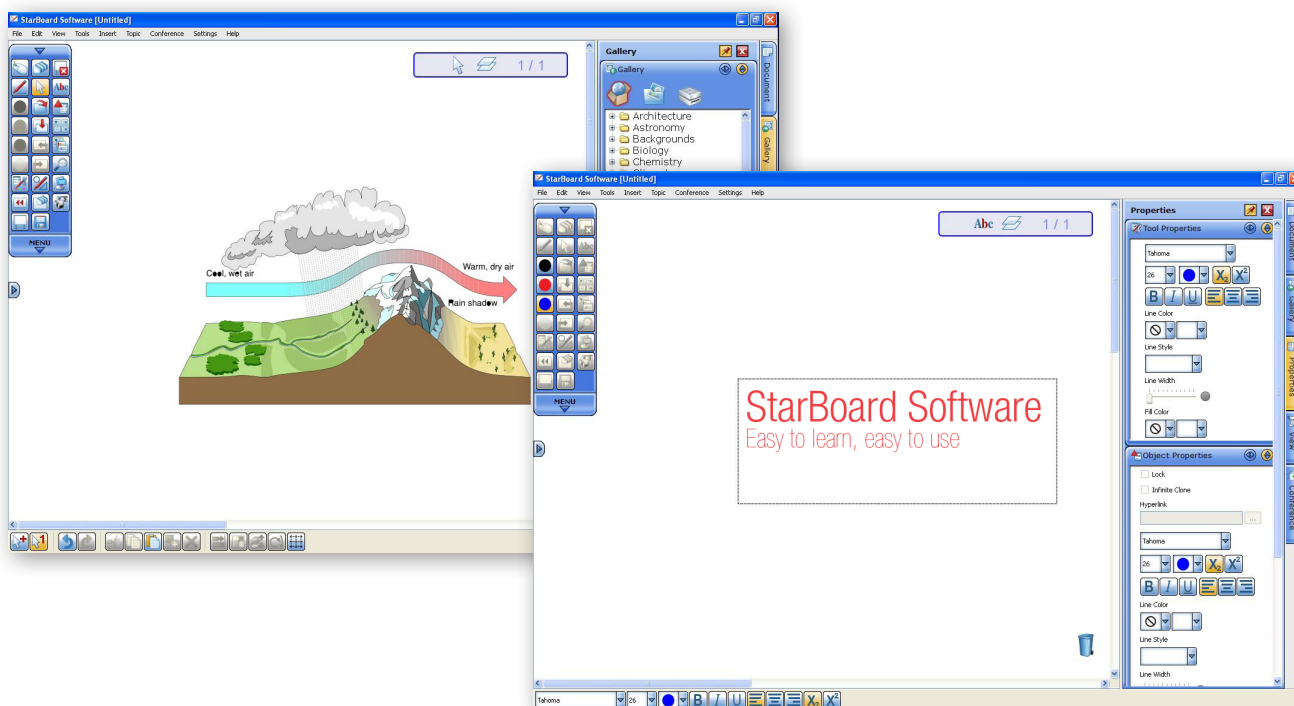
StarBoard Software [Untitled]

File Edit View Tools Insert Topic Conference Settings Help

1 / 1

MENU

Cool, wet air

Warm, dry air

Rain shadow

Gallery

Gallery

Architecture
Astronomy
Backgrounds
Biology
Chemistry

Document

Gallery

StarBoard Software [Untitled]

File Edit View Tools Insert Topic Conference Settings Help

Abc 1 / 1

MENU

StarBoard Software
Easy to learn, easy to use

Properties

Tool Properties

Tahoma

26

B I U

Line Color

Line Style

Line Width

Fill Color

Object Properties

Lock

Infinite Clone

Hyperlink

Tahoma

26

B I U

Line Color

Line Style

Line Width

Tahoma 26 B I U

Document

Gallery

Properties

View

Conference